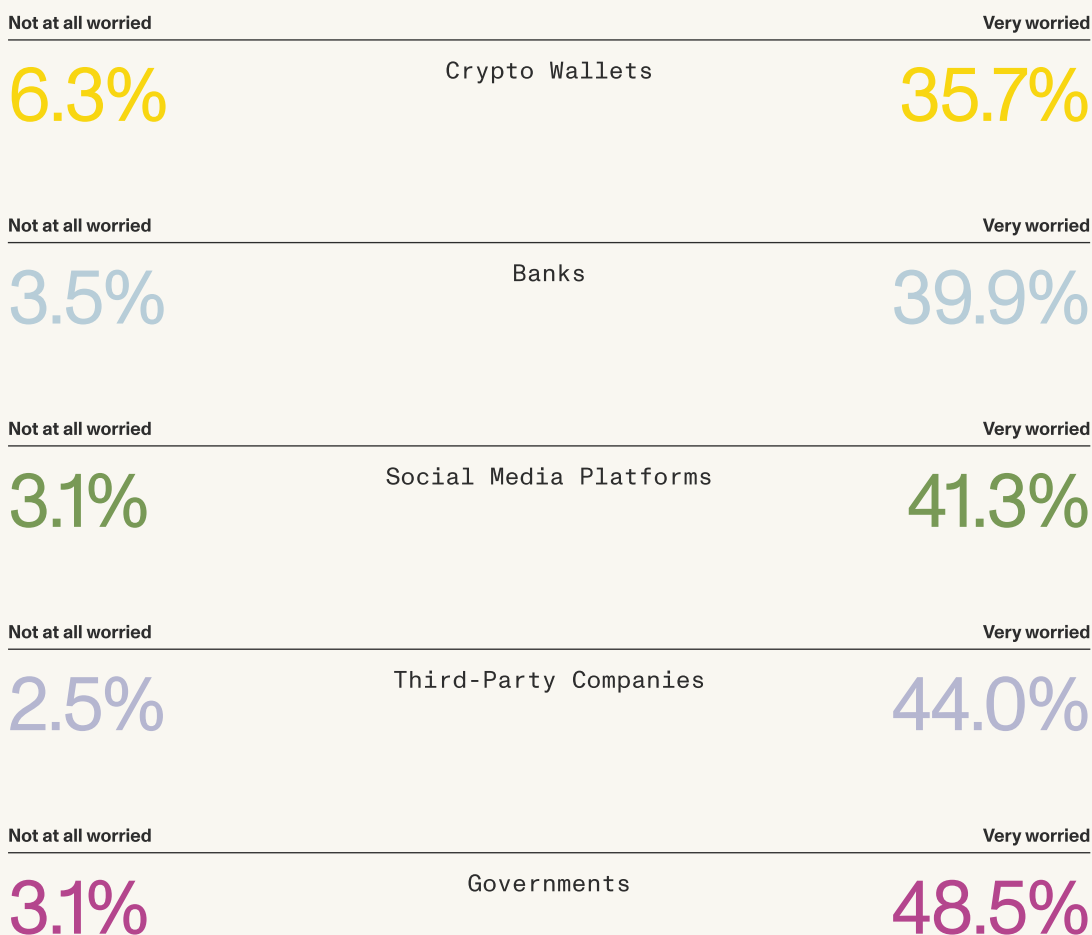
Not at all worried
Very worried
Crypto Wallets
6.3%
35.7%

Not at all worried
Very worried
Banks
3.5%
39.9%

Not at all worried
Very worried
Social Media Platforms
3.1%
41.3%

Not at all worried
Very worried
Third-Party Companies
2.5%
44.0%

Not at all worried
Very worried
Governments
3.1%
48.5%